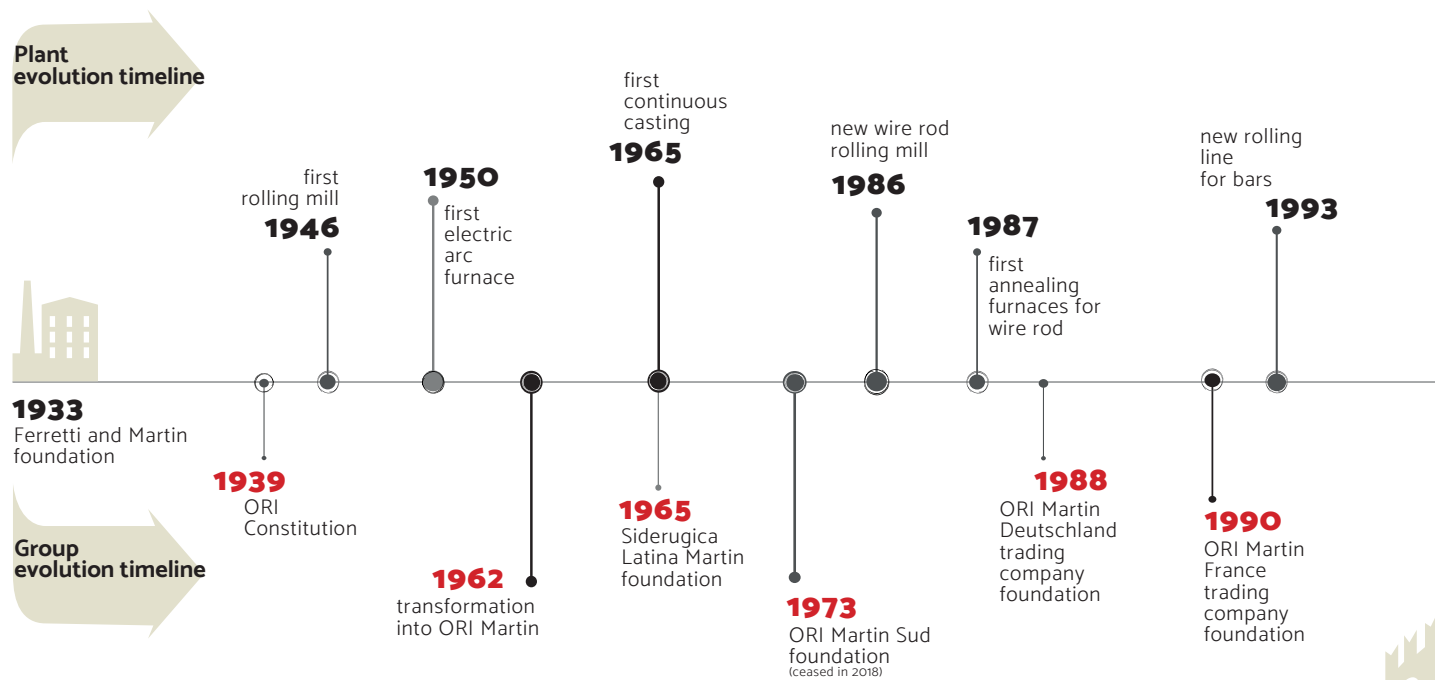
Plant evolution timeline

first rolling mill
1946

1950
first electric arc furnace

first continuous casting
1965

new wire rod rolling mill
1986

1987
first annealing furnaces for wire rod

new rolling line for bars
1993

1933
Ferretti and Martin foundation

1939
ORI Constitution

1962
transformation into ORI Martin

1965
Siderugica Latina Martin foundation

1973
ORI Martin Sud foundation
(ceased in 2018)

1988
ORI Martin Deutschland trading company foundation

1990
ORI Martin France trading company foundation

Group evolution timeline